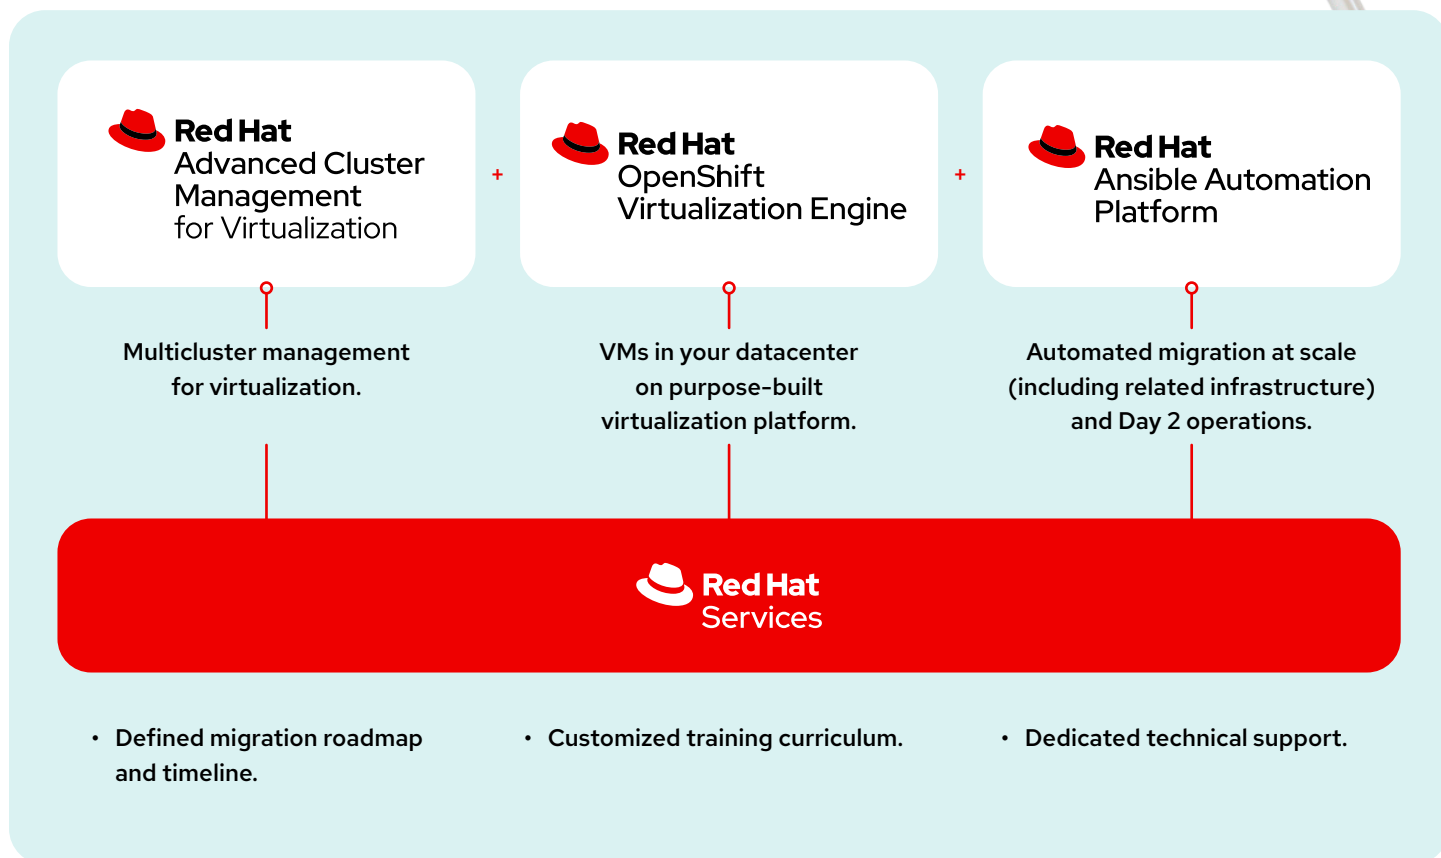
Red Hat
Advanced Cluster Management for Virtualization

+

Red Hat
OpenShift Virtualization Engine

+

Red Hat
Ansible Automation Platform

Multicluster management for virtualization.

VMs in your datacenter on purpose-built virtualization platform.

Automated migration at scale (including related infrastructure) and Day 2 operations.

Red Hat
Services

• Defined migration roadmap and timeline.

• Customized training curriculum.

• Dedicated technical support.